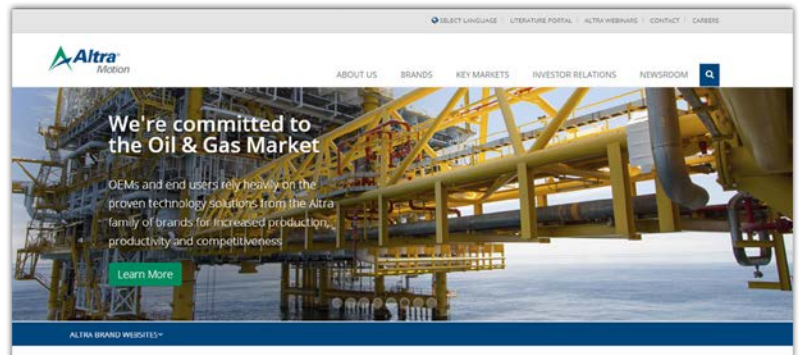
SELECT LANGUAGE | LITERATURE PORTAL | ALTRA WEBINARS | CONTACT | CAREERS

Altra Motion

ABOUT US BRANDS KEY MARKETS INVESTOR RELATIONS NEWSROOM

We're committed to the Oil & Gas Market

OEMs and end users rely heavily on the proven technology solutions from the Altra family of brands for increased production, productivity and competitiveness

Learn More

ALTRA BRAND WEBSITES